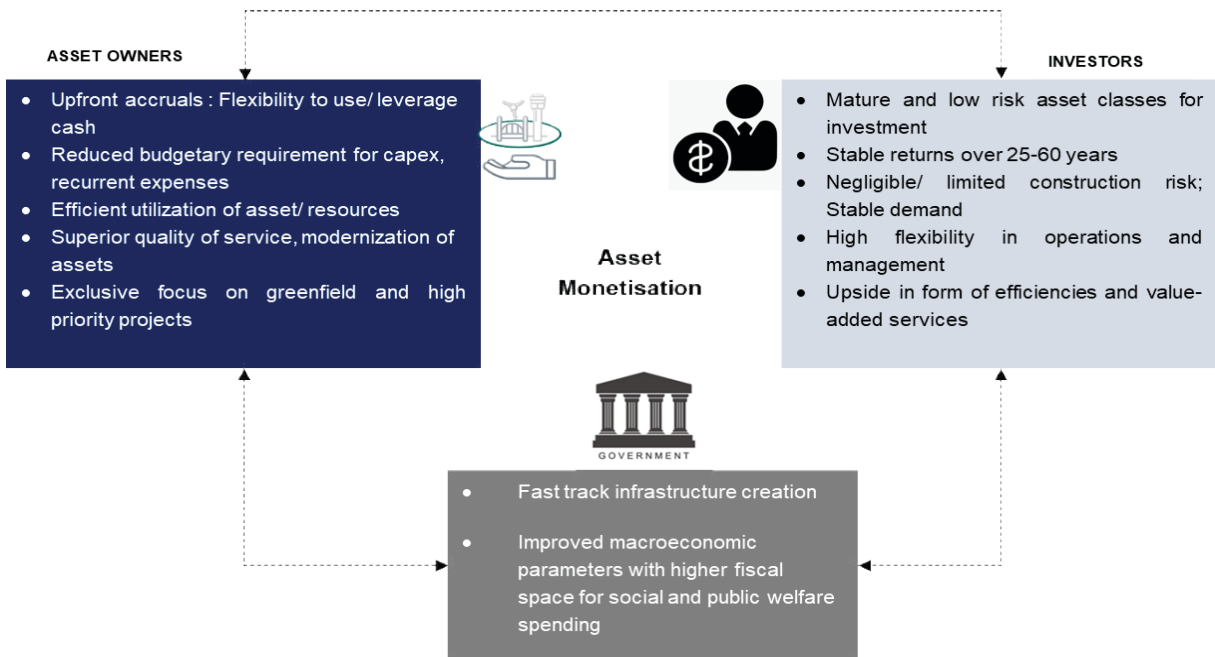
ASSET OWNERS

- Upfront accruals : Flexibility to use/ leverage cash
- Reduced budgetary requirement for capex, recurrent expenses
- Efficient utilization of asset/ resources
- Superior quality of service, modernization of assets
- Exclusive focus on greenfield and high priority projects

INVESTORS

- Mature and low risk asset classes for investment
- Stable returns over 25-60 years
- Negligible/ limited construction risk; Stable demand
- High flexibility in operations and management
- Upside in form of efficiencies and value-added services

Asset Monetisation

GOVERNMENT

- Fast track infrastructure creation
- Improved macroeconomic parameters with higher fiscal space for social and public welfare spending